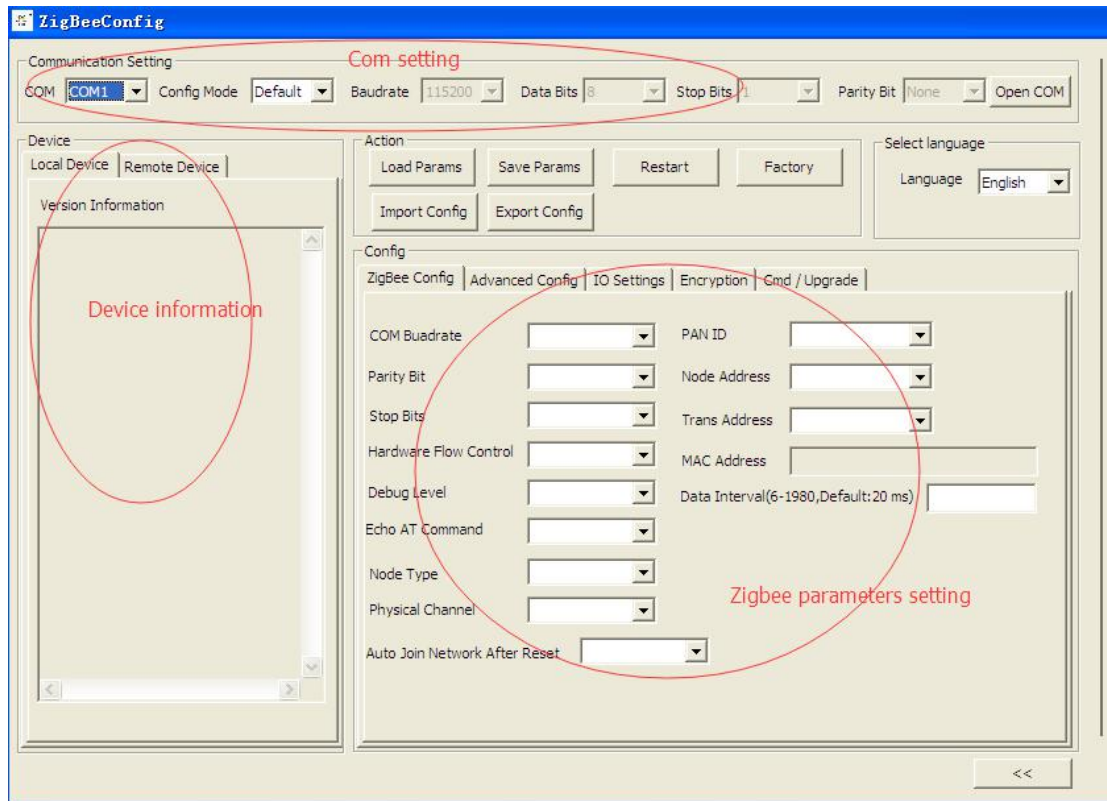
ZigBeeConfig

Communication Setting
Com setting
COM COM1 Config Mode Default Baudrate 115200 Data Bits 8 Stop Bits 1 Parity Bit None Open COM

Device
Local Device Remote Device
Version Information
Device information

Action
Load Params Save Params Restart Factory
Import Config Export Config

Select language
Language English

Config
ZigBee Config Advanced Config IO Settings Encryption Cmd / Upgrade

COM Buadrate
Parity Bit
Stop Bits
Hardware Flow Control
Debug Level
Echo AT Command
Node Type
Physical Channel
Auto Join Network After Reset

PAN ID
Node Address
Trans Address
MAC Address
Data Interval(6-1980,Default:20 ms)

Zigbee parameters setting

<<